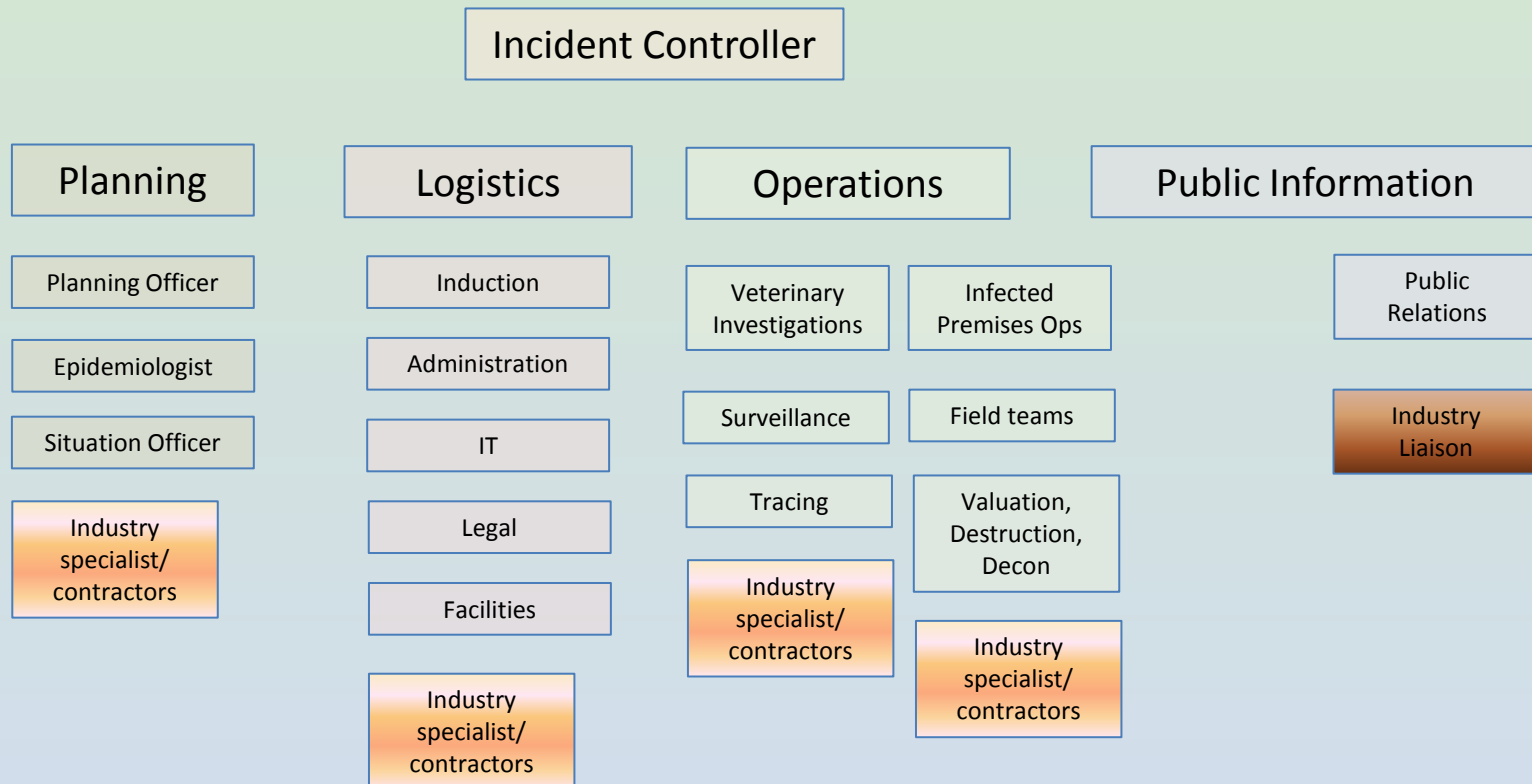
Incident Controller

Planning

Planning Officer

Epidemiologist

Situation Officer

Industry specialist/ contractors

Logistics

Induction

Administration

IT

Legal

Facilities

Industry specialist/ contractors

Operations

Veterinary Investigations

Infected Premises Ops

Surveillance

Field teams

Tracing

Valuation, Destruction, Decon

Industry specialist/ contractors

Industry specialist/ contractors

Public Information

Public Relations

Industry Liaison